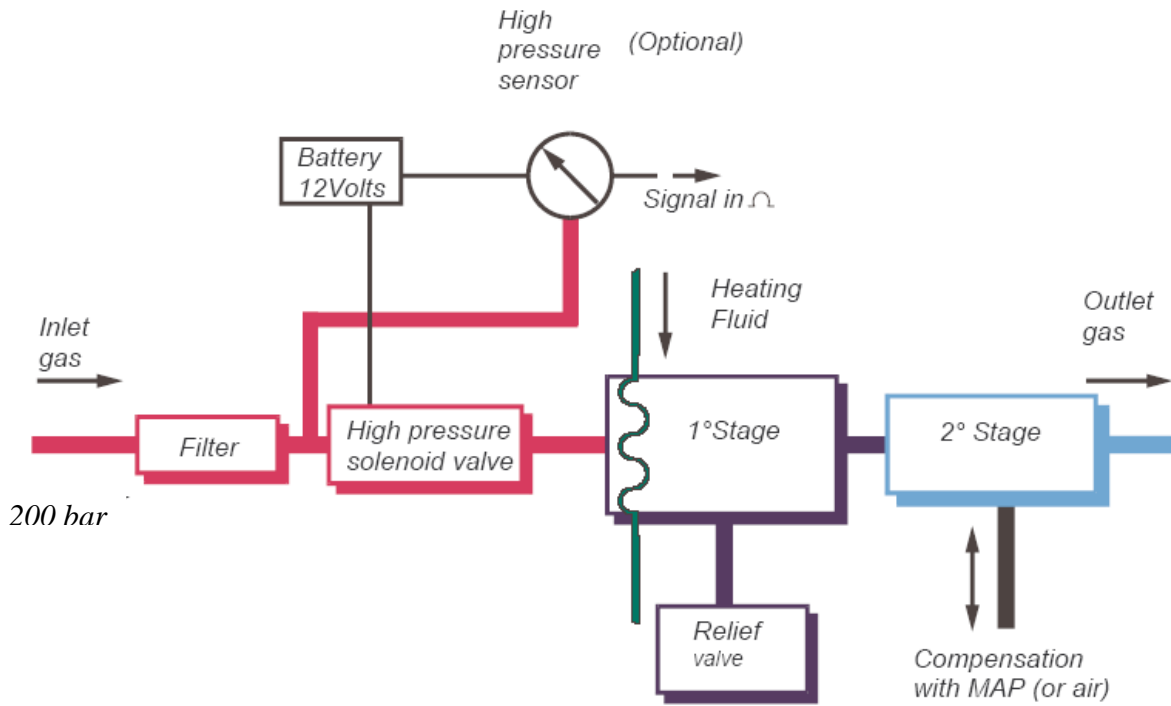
High pressure sensor

(Optional)

Battery 12Volts

Signal in $\Omega$

Heating Fluid

Outlet gas

Inlet gas

Filter

High pressure solenoid valve

1°Stage

2° Stage

200 bar

Relief valve

Compensation with MAP (or air)